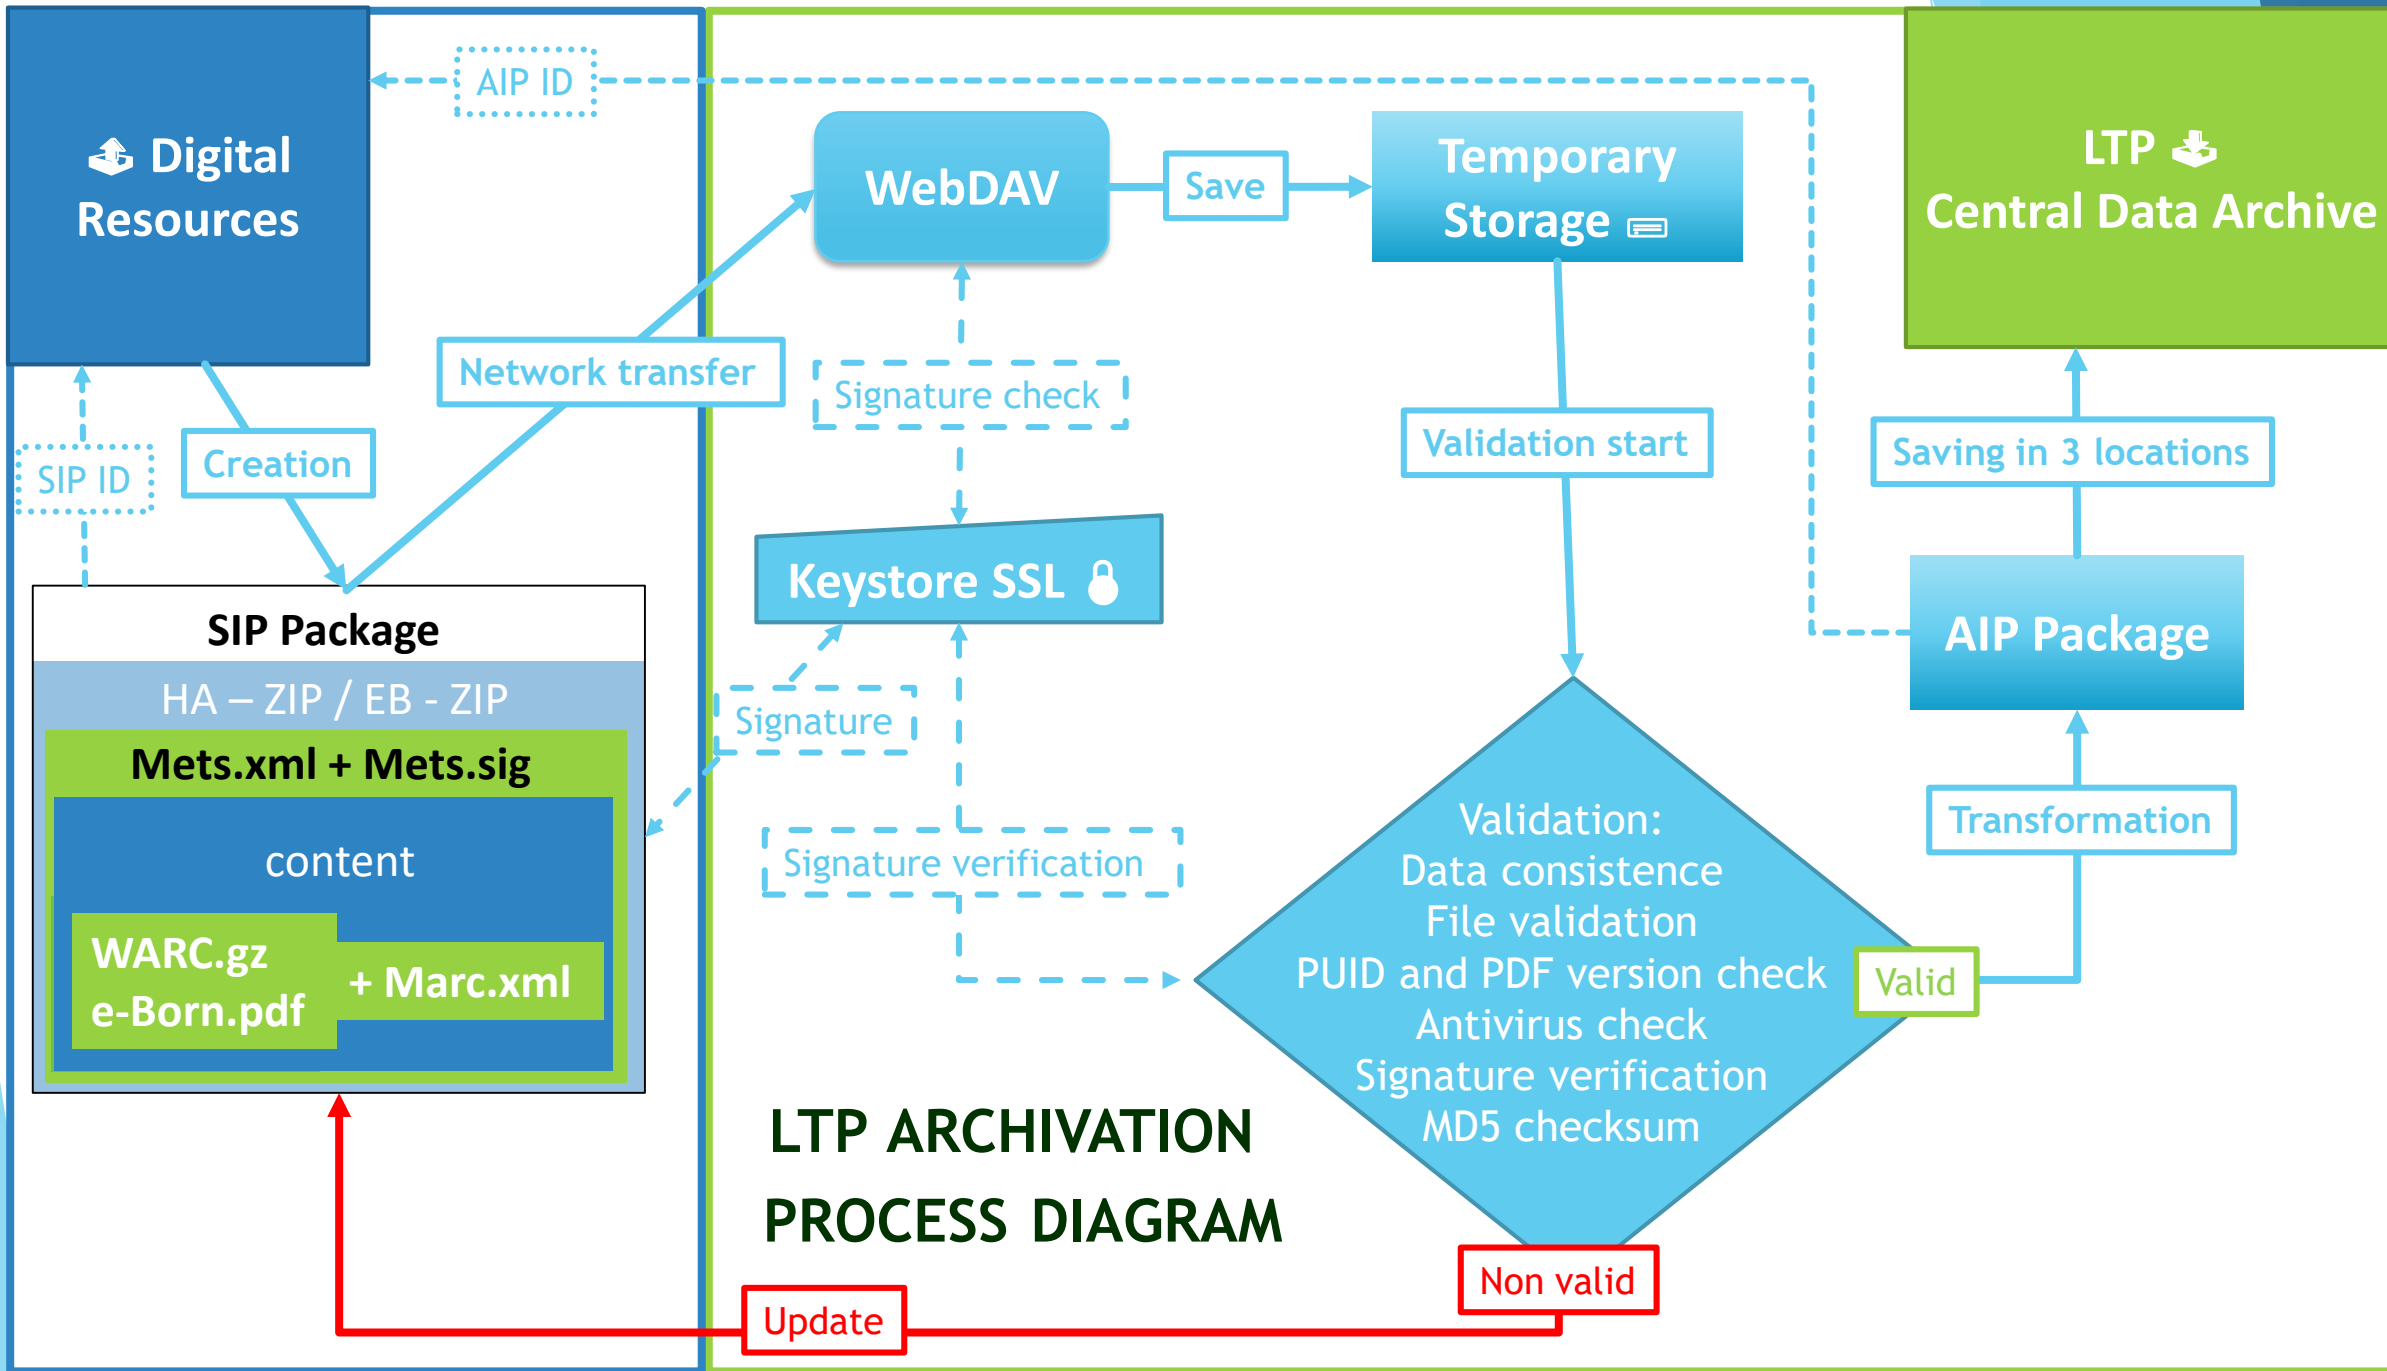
AIP ID

Digital Resources

WebDAV

Save

Temporary Storage

LTP
Central Data Archive

Network transfer

Signature check

Validation start

Saving in 3 locations

SIP ID

Creation

Keystore SSL

AIP Package

SIP Package

HA – ZIP / EB - ZIP

Mets.xml + Mets.sig

Signature

content

Transformation

Signature verification

WARC.gz
e-Born.pdf

+ Marc.xml

Validation:
Data consistence
File validation
PUID and PDF version check
Antivirus check
Signature verification
MD5 checksum

Valid

LTP ARCHIVATION
PROCESS DIAGRAM

Non valid

Update